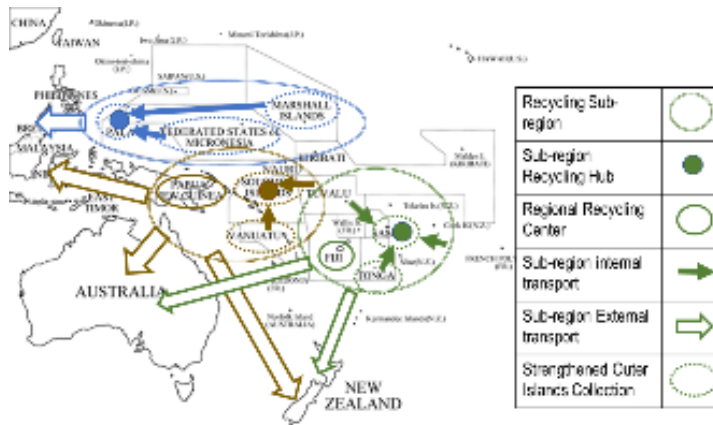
CHINA
TAIWAN
PHILIPPINES
PALAU
MARSHALL ISLANDS
FEDERATED STATES of MICRONESIA
MALAYSIA
KIRIBATI
PAPUA NEW GUINEA
NAURU
SOLOMON IS.
TUVALU
TIMOR
VANUATU
SAMOA
FIJI
TONGA
AUSTRALIA
NEW ZEALAND

| Recycling Sub-region | |
|---|---|
| Sub-region Recycling Hub | |
| Regional Recycling Center | |
| Sub-region internal transport | |
| Sub-region External transport | |
| Strengthened Outer Islands Collection | |